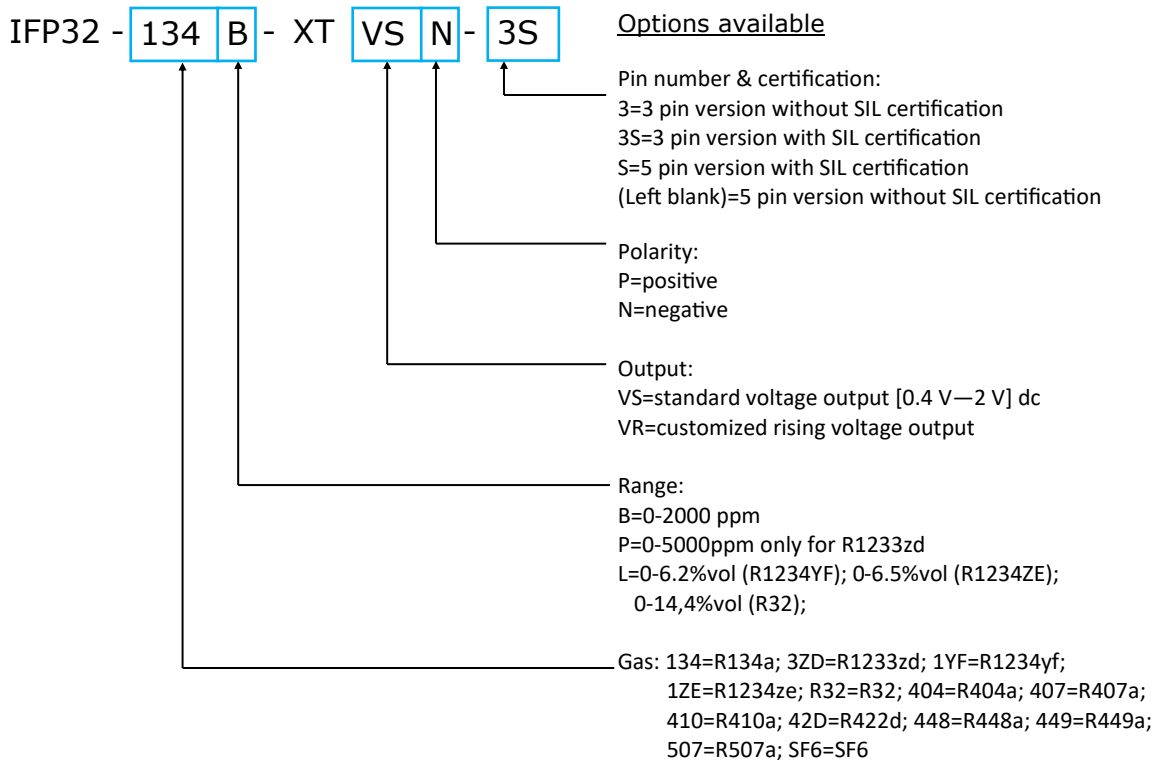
IFP32 - 134 B - XT VS N - 3S

Options available

Pin number & certification:
3=3 pin version without SIL certification
3S=3 pin version with SIL certification
S=5 pin version with SIL certification
(Left blank)=5 pin version without SIL certification

Polarity:
P=positive
N=negative

Output:
VS=standard voltage output [0.4 V—2 V] dc
VR=customized rising voltage output

Range:
B=0-2000 ppm
P=0-5000ppm only for R1233zd
L=0-6.2%vol (R1234YF); 0-6.5%vol (R1234ZE); 0-14,4%vol (R32);

Gas: 134=R134a; 3ZD=R1233zd; 1YF=R1234yf; 1ZE=R1234ze; R32=R32; 404=R404a; 407=R407a; 410=R410a; 42D=R422d; 448=R448a; 449=R449a; 507=R507a; SF6=SF6